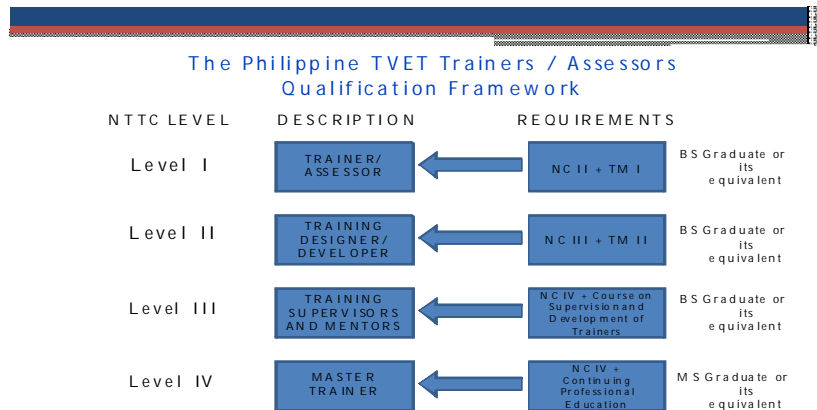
The Philippine TVET Trainers / Assessors Qualification Framework

NTTC LEVEL

DESCRIPTION

REQUIREMENTS

Level I

TRAINER/ ASSESSOR

NC II + TM I

BS Graduate or its equivalent

Level II

TRAINING DESIGNER/ DEVELOPER

NC III + TM II

BS Graduate or its equivalent

Level III

TRAINING SUPERVISORS AND MENTORS

NC IV + Course on Supervision and Development of Trainers

BS Graduate or its equivalent

Level IV

MASTER TRAINER

NC IV + Continuing Professional Education

MS Graduate or its equivalent